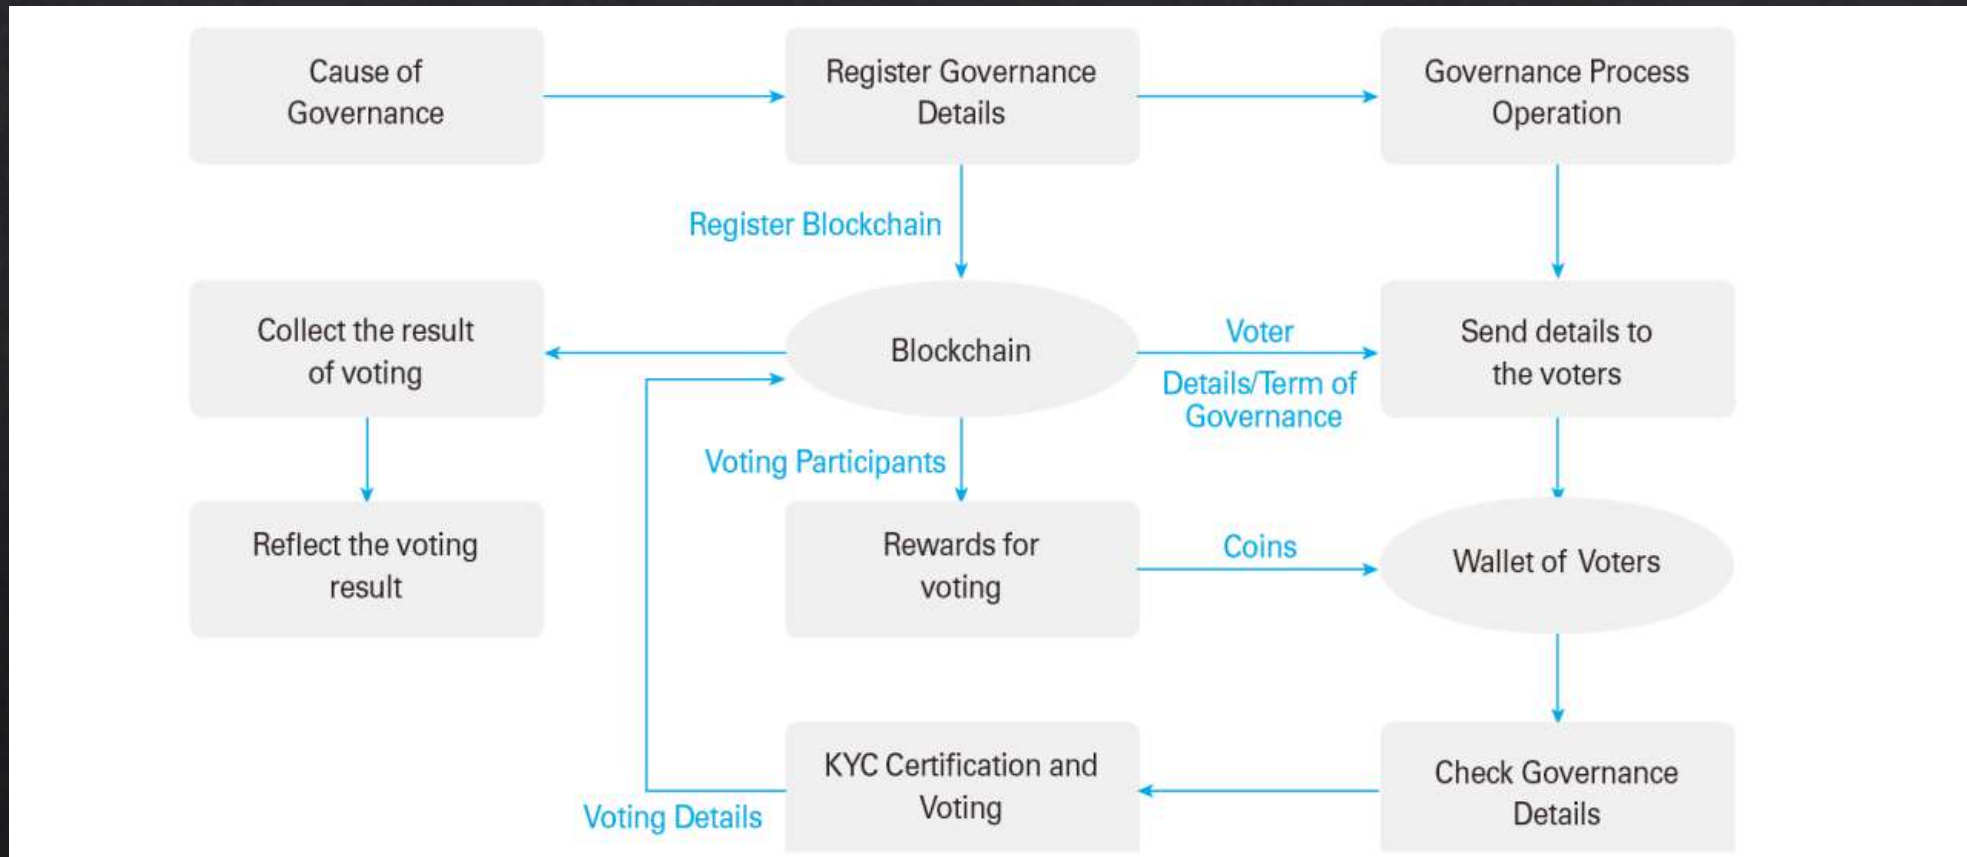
Cause of Governance

Register Governance Details

Governance Process Operation

Register Blockchain

Collect the result of voting

Blockchain

Voter

Details/Term of Governance

Send details to the voters

Voting Participants

Reflect the voting result

Rewards for voting

Coins

Wallet of Voters

KYC Certification and Voting

Check Governance Details

Voting Details